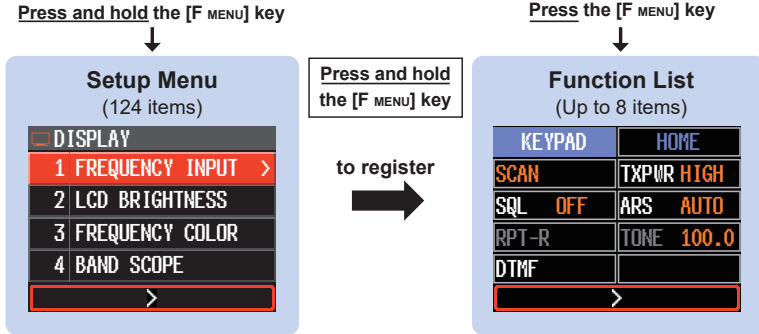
Press and hold the [F MENU] key

Setup Menu
(124 items)

DISPLAY
1 FREQUENCY INPUT >
2 LCD BRIGHTNESS
3 FREQUENCY COLOR
4 BAND SCOPE
>

Press and hold the [F MENU] key

to register

Press the [F MENU] key

Function List
(Up to 8 items)

| KEYPAD | HOME |
|---|---|
| SCAN | TXPWR HIGH |
| SQL OFF | ARS AUTO |
| RPT-R | TONE 100.0 |
| DTMF | |

>